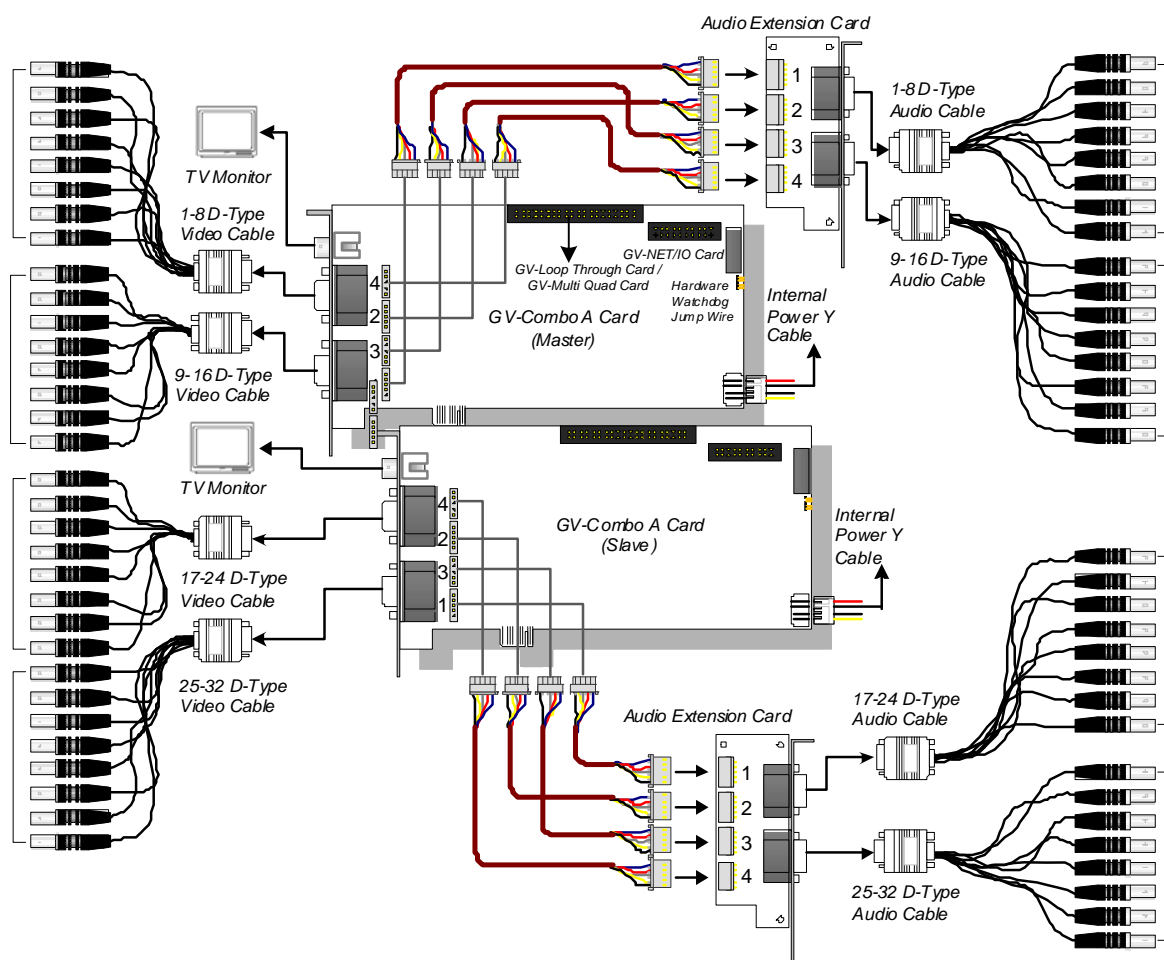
Audio Extension Card

1
2
3
4

1-8 D-Type
Audio Cable

9-16 D-Type
Audio Cable

TV Monitor

1-8 D-Type
Video Cable

9-16 D-Type
Video Cable

4
2
3

GV-Loop Through Card /
GV-Multi Quad Card

GV-NET/IO Card

Hardware
Watchdog
Jump Wire

Internal
Power Y
Cable

GV-Combo A Card
(Master)

TV Monitor

GV-Combo A Card
(Slave)

4
2
3
1

Internal
Power Y
Cable

17-24 D-Type
Video Cable

25-32 D-Type
Video Cable

Audio Extension Card

1
2
3
4

17-24 D-Type
Audio Cable

25-32 D-Type
Audio Cable